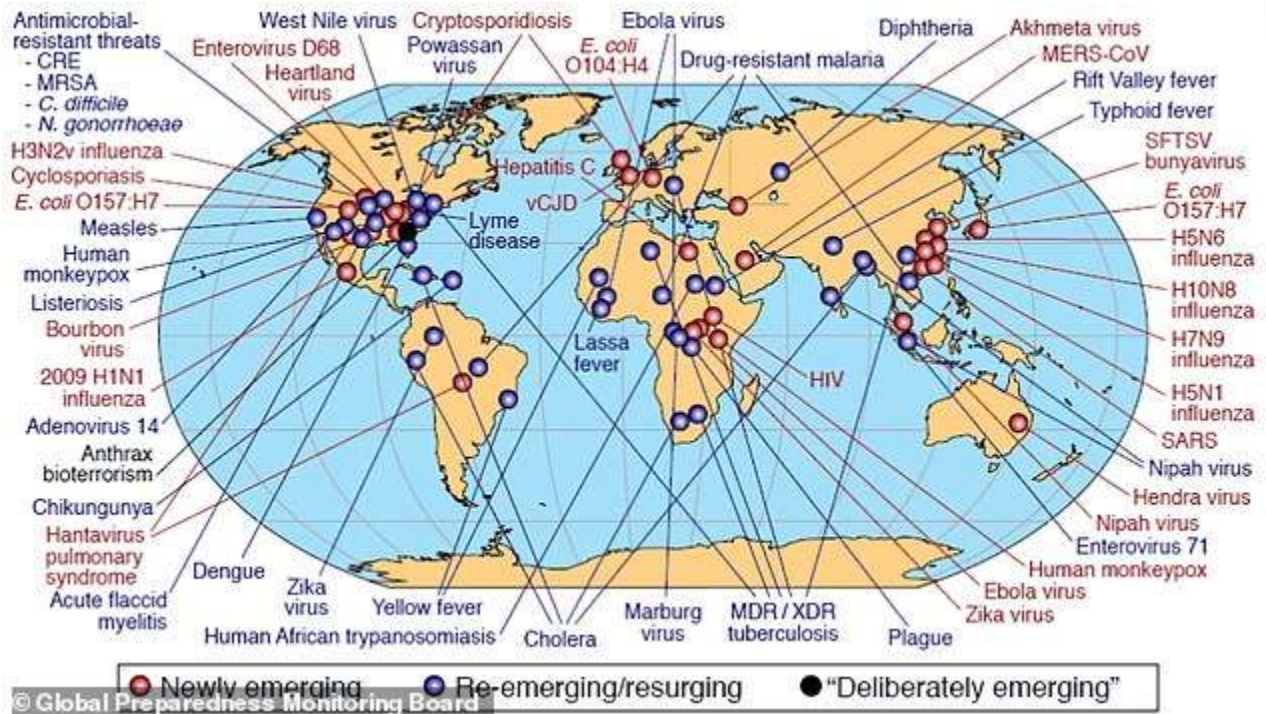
Antimicrobial-resistant threats
- CRE
- MRSA
- C. difficile
- N. gonorrhoeae

West Nile virus
Enterovirus D68
Heartland virus
Powassan virus
Cryptosporidiosis
Ebola virus
E. coli O104:H4
Drug-resistant malaria
Diphtheria
Akhmeta virus
MERS-CoV
Rift Valley fever
Typhoid fever
SFTSV bunyavirus
E. coli O157:H7
H5N6 influenza
H10N8 influenza
H7N9 influenza
H5N1 influenza
SARS
Nipah virus
Hendra virus
Nipah virus
Enterovirus 71
Human monkeypox
Ebola virus
Zika virus

H3N2v influenza
Cyclosporiasis
E. coli O157:H7
Measles
Human monkeypox
Listeriosis
Bourbon virus
2009 H1N1 influenza
Adenovirus 14
Anthrax bioterrorism
Chikungunya
Hantavirus pulmonary syndrome
Dengue
Acute flaccid myelitis
Zika virus
Yellow fever
Human African trypanosomiasis
Cholera
Marburg virus
MDR / XDR tuberculosis
Plague

Lyme disease
Hepatitis C
vCJD
Lassa fever
HIV

Newly emerging
Re-emerging/resurging
"Deliberately emerging"

© Global Preparedness Monitoring Board